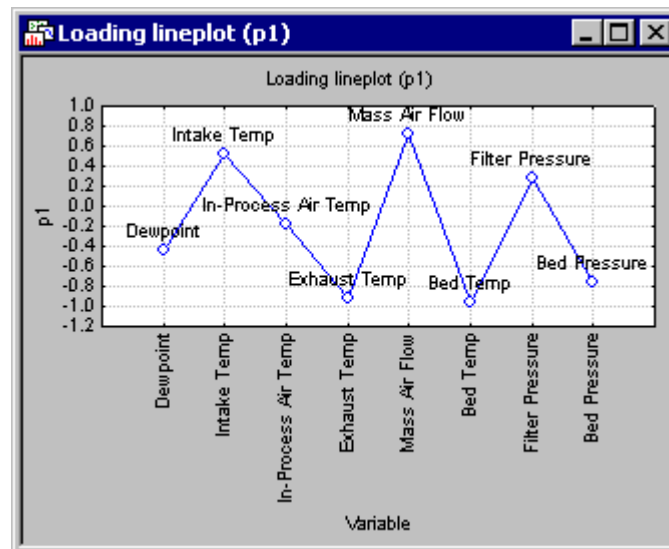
Loading lineplot (p1)

Loading lineplot (p1)

1.0
0.8
0.6
0.4
0.2
0.0
-0.2
-0.4
-0.6
-0.8
-1.0
-1.2

p1

Mass Air Flow
Intake Temp
Filter Pressure
In-Process Air Temp
Dewpoint
Bed Pressure
Exhaust Temp
Bed Temp

Dewpoint
Intake Temp
In-Process Air Temp
Exhaust Temp
Mass Air Flow
Bed Temp
Filter Pressure
Bed Pressure

Variable